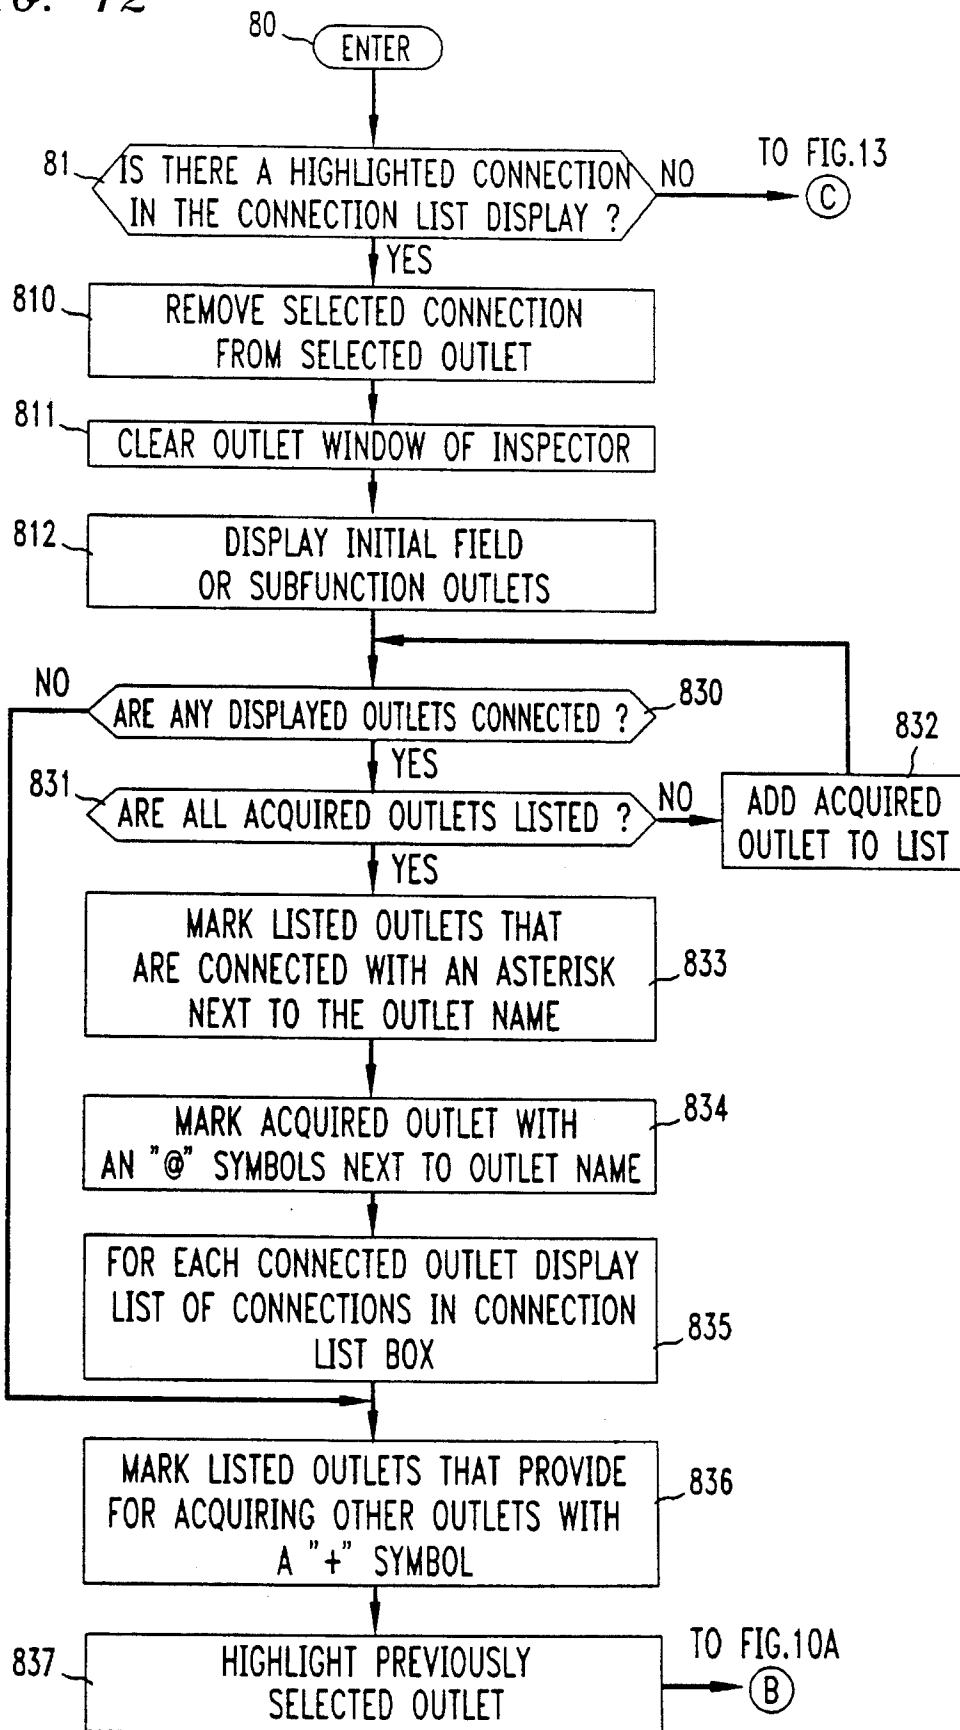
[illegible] 12

80 ENTER

81 IS THERE A HIGHLIGHTED CONNECTION IN THE CONNECTION LIST DISPLAY ?

NO

TO FIG.13

C

YES

810 REMOVE SELECTED CONNECTION FROM SELECTED OUTLET

811 CLEAR OUTLET WINDOW OF INSPECTOR

812 DISPLAY INITIAL FIELD OR SUBFUNCTION OUTLETS

NO

ARE ANY DISPLAYED OUTLETS CONNECTED ? 830

832

YES

831 ARE ALL ACQUIRED OUTLETS LISTED ?

NO

ADD ACQUIRED OUTLET TO LIST

YES

MARK LISTED OUTLETS THAT ARE CONNECTED WITH AN ASTERISK NEXT TO THE OUTLET NAME 833

MARK ACQUIRED OUTLET WITH AN "@" SYMBOLS NEXT TO OUTLET NAME 834

FOR EACH CONNECTED OUTLET DISPLAY LIST OF CONNECTIONS IN CONNECTION LIST BOX 835

MARK LISTED OUTLETS THAT PROVIDE FOR ACQUIRING OTHER OUTLETS WITH A "+" SYMBOL 836

837 HIGHLIGHT PREVIOUSLY SELECTED OUTLET

TO FIG.10A

B